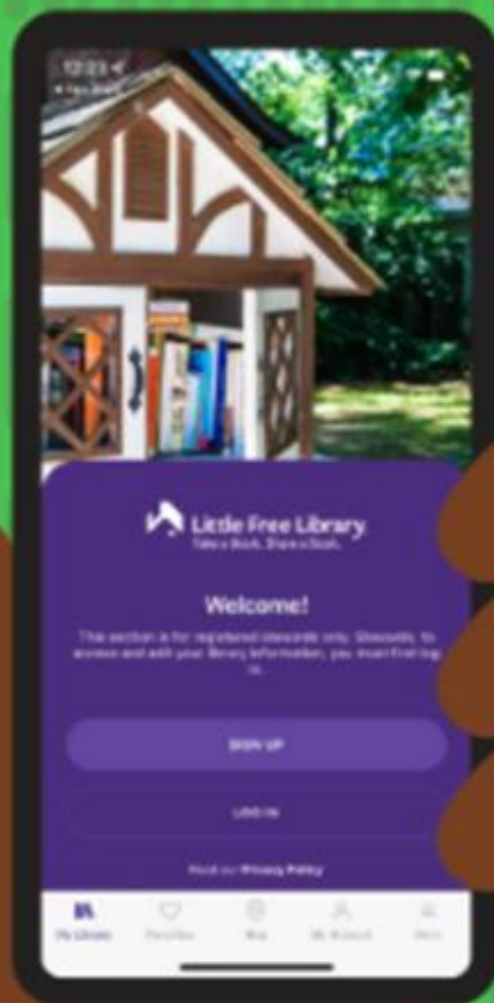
12:23

Little Free Library
Take a Book. Share a Book.

Welcome!

This section is for registered stewards only. Stewards, to access and edit your library information, you must first log in.

SIGN UP

LOG IN

Read our Privacy Policy

My Libraries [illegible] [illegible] My Account More